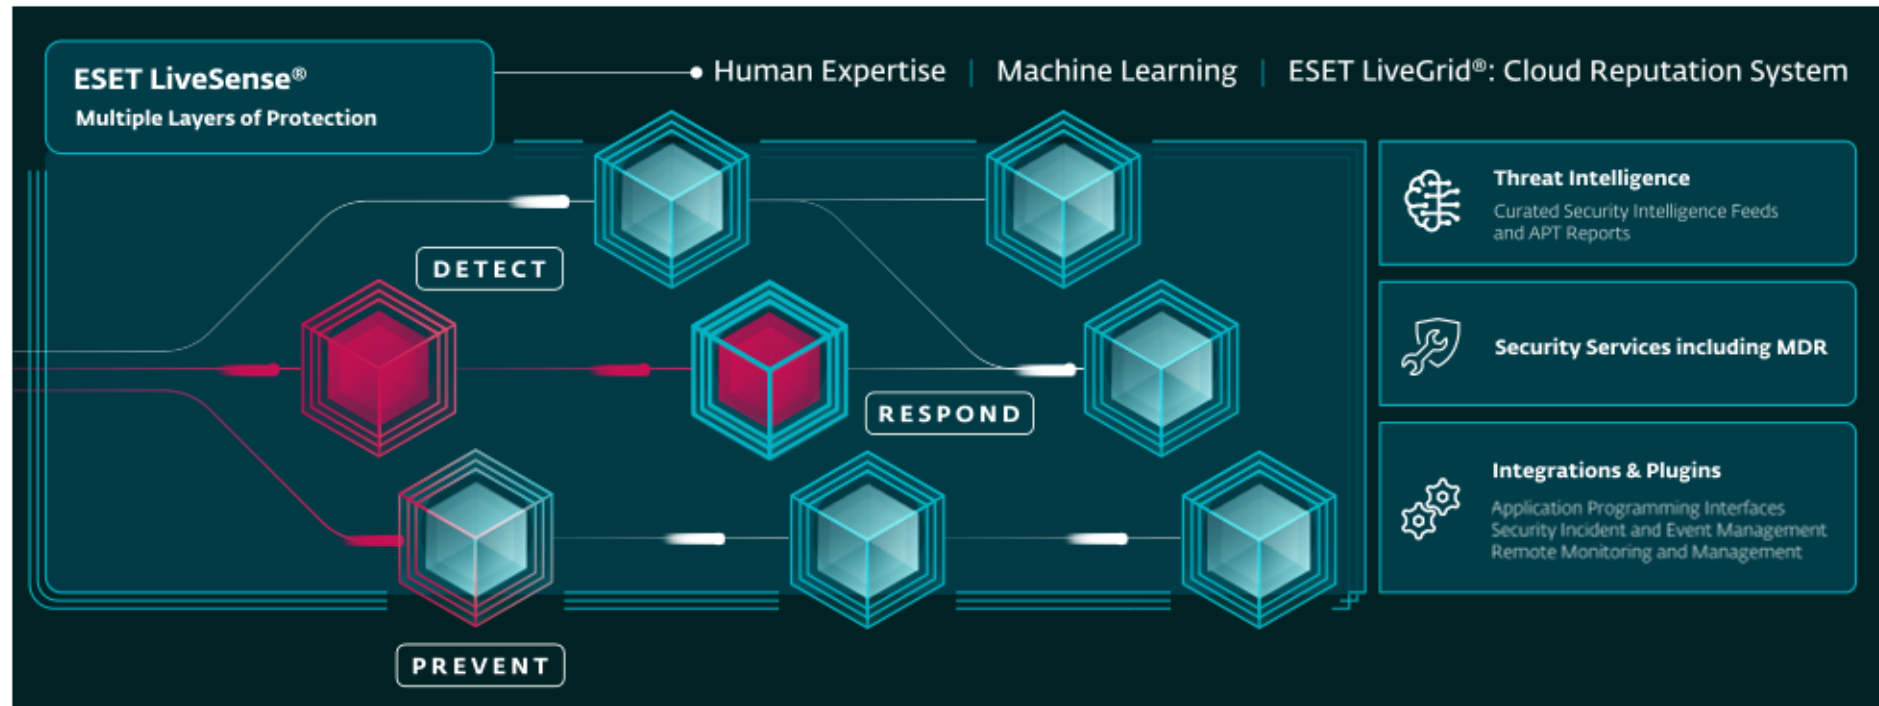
ESET LiveSense®
Multiple Layers of Protection

Human Expertise | Machine Learning | ESET LiveGrid®: Cloud Reputation System

DETECT

RESPOND

PREVENT

Threat Intelligence
Curated Security Intelligence Feeds and APT Reports

Security Services including MDR

Integrations & Plugins
Application Programming Interfaces
Security Incident and Event Management
Remote Monitoring and Management